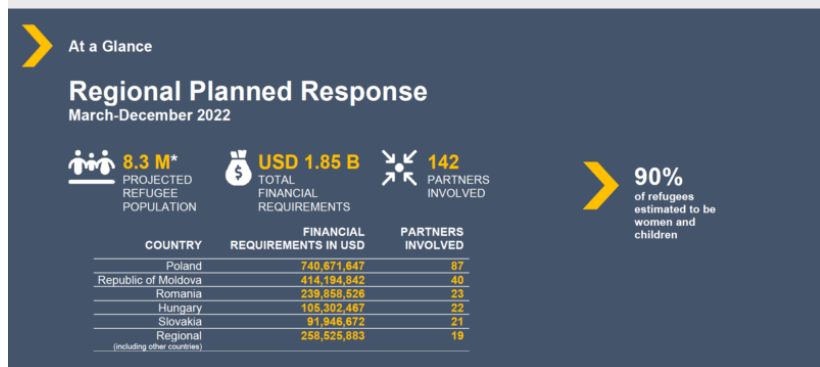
At a Glance

Regional Planned Response
March-December 2022

8.3 M* PROJECTED REFUGEE POPULATION

USD 1.85 B TOTAL FINANCIAL REQUIREMENTS

142 PARTNERS INVOLVED

90% of refugees estimated to be women and children

| COUNTRY | FINANCIAL REQUIREMENTS IN USD | PARTNERS INVOLVED |
|---|---|---|
| Poland | 740,671,647 | 87 |
| Republic of Moldova | 414,194,842 | 40 |
| Romania | 239,858,526 | 23 |
| Hungary | 105,302,467 | 22 |
| Slovakia | 91,946,672 | 21 |
| Regional (including other countries) | 258,525,883 | 19 |